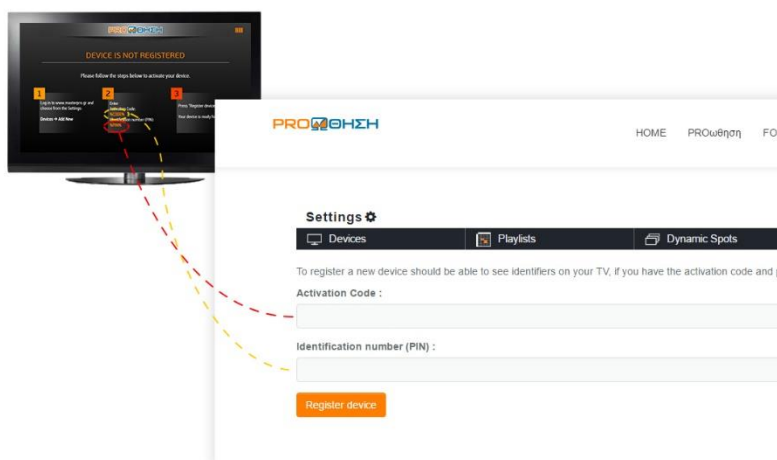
PROΩΘΗΣΗ

DEVICE IS NOT REGISTERED

Please follow the steps below to activate your device.

1
Log in to www.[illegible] and choose from the Settings
Devices → Add New

2
Enter
Activation Code
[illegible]
Identification number (PIN)
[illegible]

3
Press "Register device"
Your device is ready for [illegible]

PROΩΘΗΣΗ

HOME PROωθηση FO

Settings

Devices Playlists Dynamic Spots

To register a new device should be able to see identifiers on your TV, if you have the activation code and

Activation Code :

Identification number (PIN) :

Register device